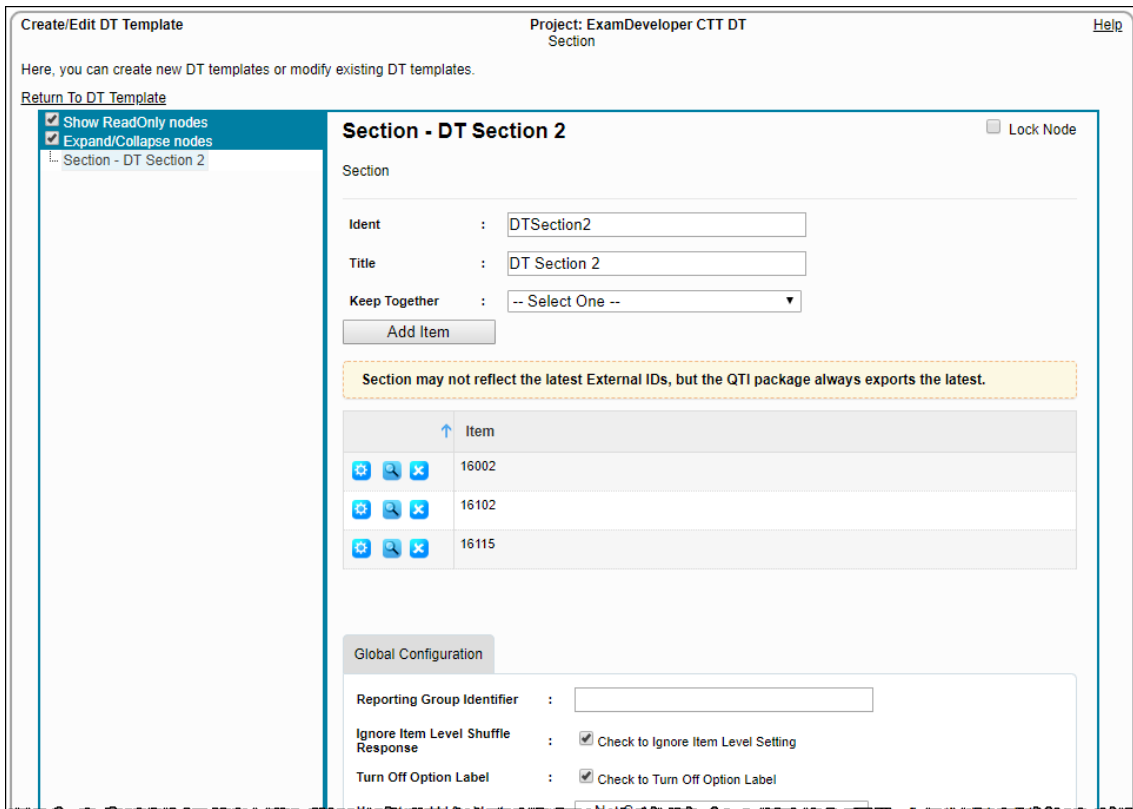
Create/Edit DT Template

Project: ExamDeveloper CTT DT
Section

Help

Here, you can create new DT templates or modify existing DT templates.

Return To DT Template

Show ReadOnly nodes
Expand/Collapse nodes
Section - DT Section 2

Section - DT Section 2

Lock Node

Section

Ident : DTSection2

Title : DT Section 2

Keep Together : -- Select One --

Add Item

Section may not reflect the latest External IDs, but the QTI package always exports the latest.

| | Item |
|---|---|
| | 16002 |
| | 16102 |
| | 16115 |

Global Configuration

Reporting Group Identifier :

Ignore Item Level Shuffle Response : Check to Ignore Item Level Setting

Turn Off Option Label : Check to Turn Off Option Label

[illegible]